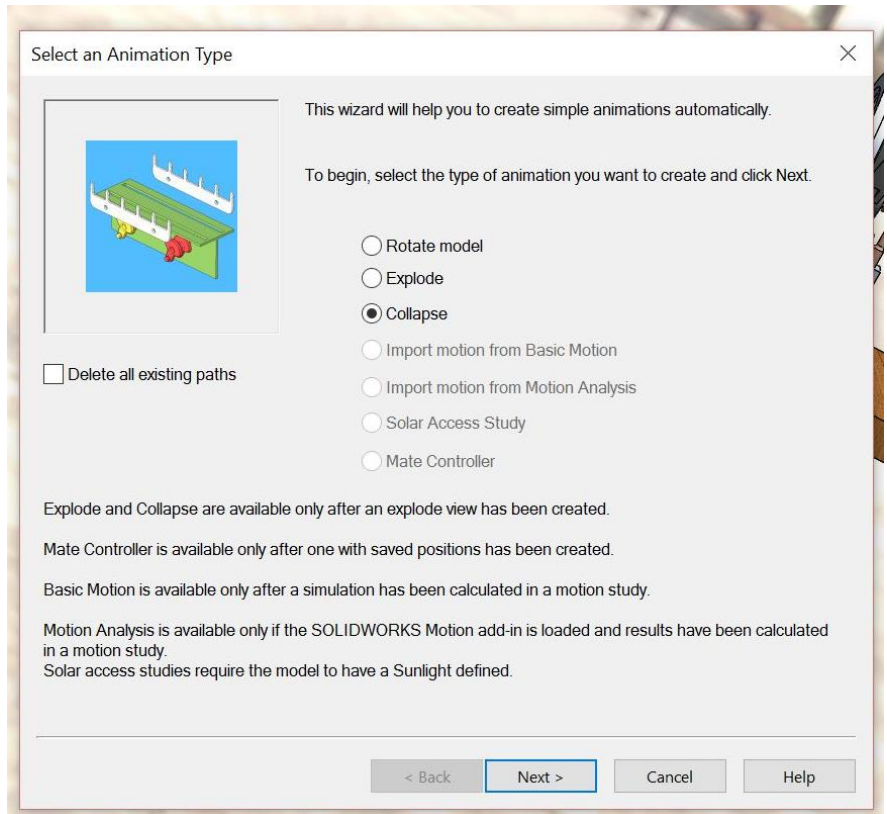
Select an Animation Type

×

This wizard will help you to create simple animations automatically.

To begin, select the type of animation you want to create and click Next.

Rotate model
Explode
Collapse
Import motion from Basic Motion
Import motion from Motion Analysis
Solar Access Study
Mate Controller

Delete all existing paths

Explode and Collapse are available only after an explode view has been created.

Mate Controller is available only after one with saved positions has been created.

Basic Motion is available only after a simulation has been calculated in a motion study.

Motion Analysis is available only if the SOLIDWORKS Motion add-in is loaded and results have been calculated in a motion study.
Solar access studies require the model to have a Sunlight defined.

< Back
Next >
Cancel
Help